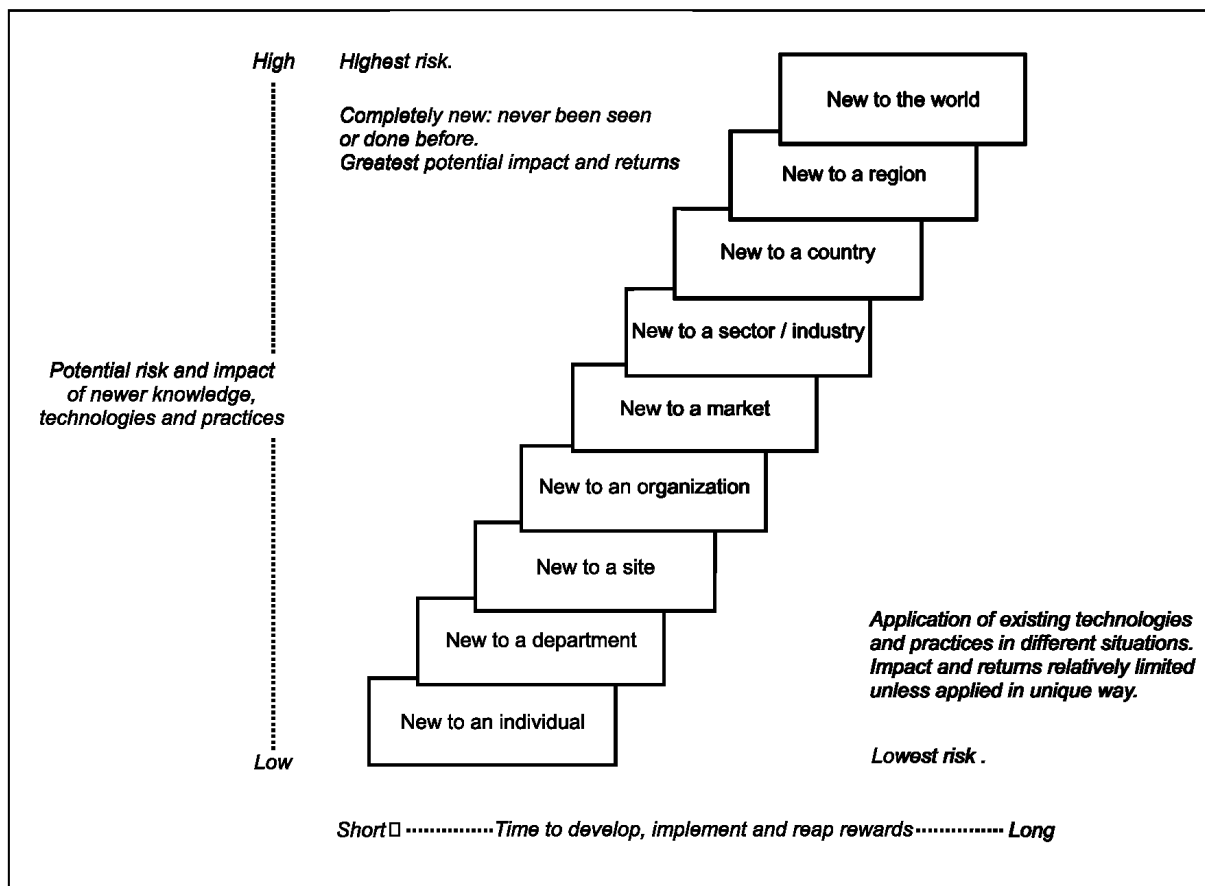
High

Highest risk.

Completely new: never been seen or done before.
Greatest potential impact and returns

New to the world

New to a region

New to a country

New to a sector / industry

New to a market

New to an organization

New to a site

New to a department

New to an individual

Potential risk and impact of newer knowledge, technologies and practices

Low

Application of existing technologies and practices in different situations. Impact and returns relatively limited unless applied in unique way.

Lowest risk .

Short□ ··············Time to develop, implement and reap rewards·············· Long